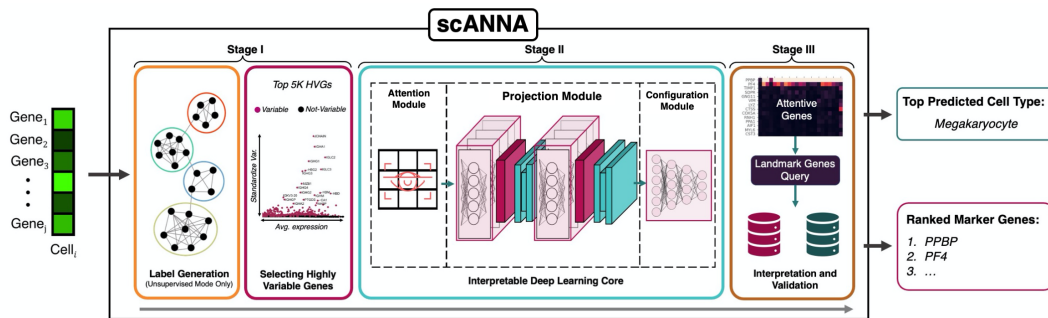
scANNA

Stage I

Stage II

Stage III

$Gene_1$
$Gene_2$
$Gene_3$
•
•
$Gene_j$
$Cell_i$

Top 5K HVGs

Variable ● Not-Variable

Standardize Var.

Avg. expression

Label Generation
(Unsupervised Mode Only)

Selecting Highly Variable Genes

Attention Module

Projection Module

Configuration Module

Interpretable Deep Learning Core

Attentive Genes

Landmark Genes Query

Interpretation and Validation

Top Predicted Cell Type:
Megakaryocyte

Ranked Marker Genes:
1. PPBP
2. PF4
3. ...